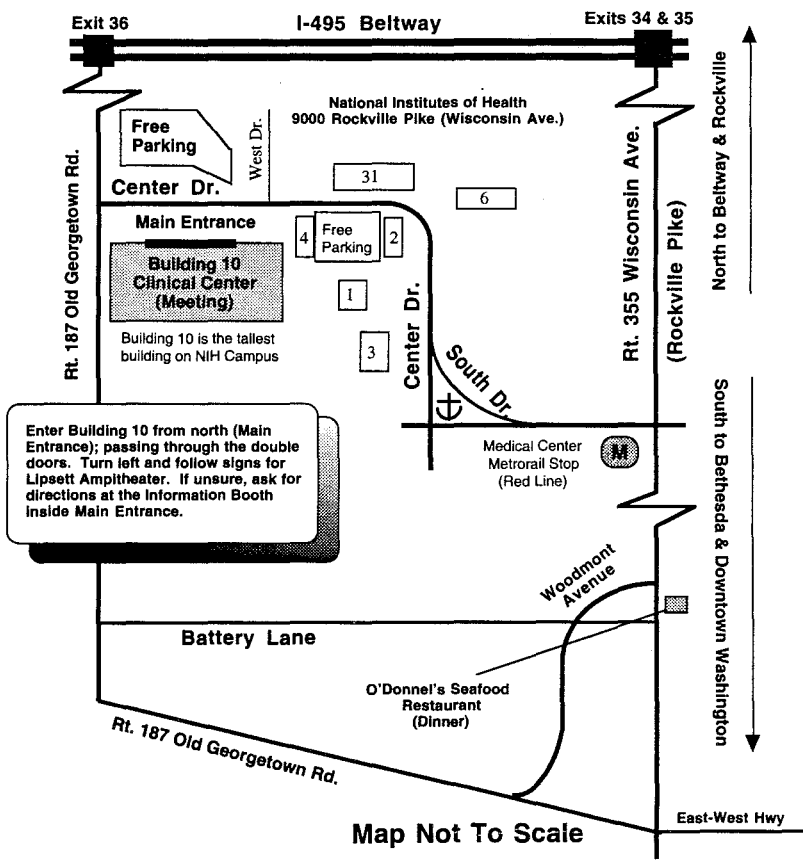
Exit 36

I-495 Beltway

Exits 34 & 35

North to Beltway & Rockville

National Institutes of Health
9000 Rockville Pike (Wisconsin Ave.)

Free Parking

West Dr.

Center Dr.

31

6

Main Entrance

4

Free Parking

2

Building 10
Clinical Center
(Meeting)

1

Building 10 is the tallest building on NIH Campus

3

Center Dr.

South Dr.

Rt. 187 Old Georgetown Rd.

Rt. 355 Wisconsin Ave.

(Rockville Pike)

South to Bethesda & Downtown Washington

Enter Building 10 from north (Main Entrance); passing through the double doors. Turn left and follow signs for Lipsett Ampitheater. If unsure, ask for directions at the Information Booth inside Main Entrance.

Medical Center
Metrorail Stop
(Red Line)

M

Woodmont Avenue

Battery Lane

O'Donnel's Seafood Restaurant
(Dinner)

Rt. 187 Old Georgetown Rd.

East-West Hwy

Map Not To Scale